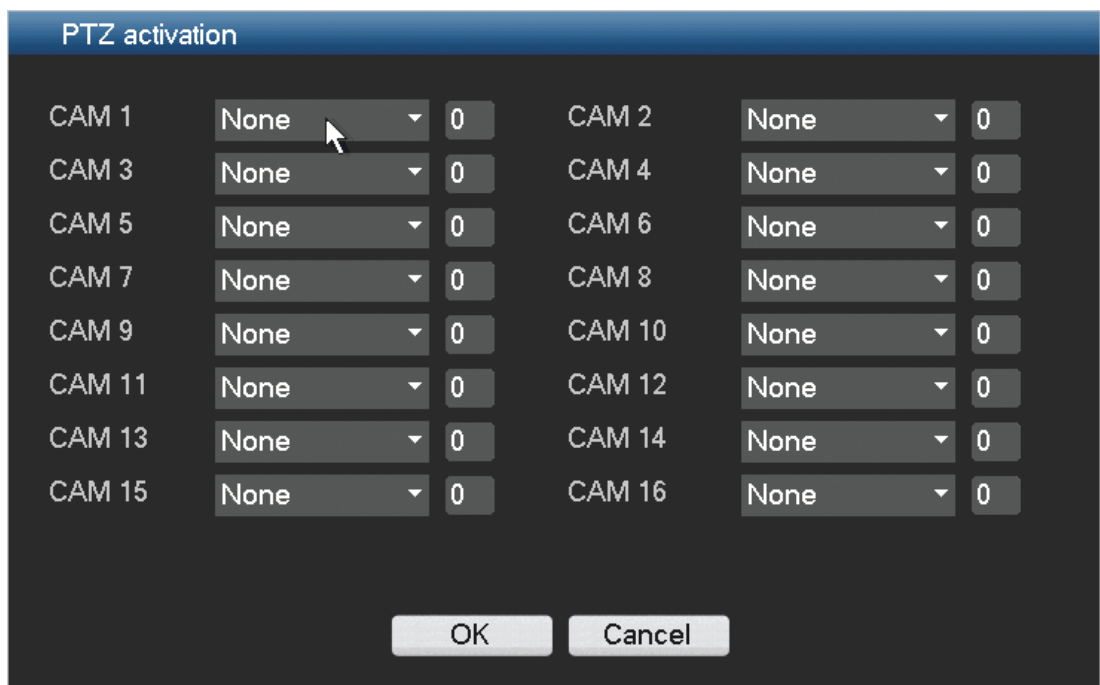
PTZ activation

CAM 1 None 0
CAM 2 None 0
CAM 3 None 0
CAM 4 None 0
CAM 5 None 0
CAM 6 None 0
CAM 7 None 0
CAM 8 None 0
CAM 9 None 0
CAM 10 None 0
CAM 11 None 0
CAM 12 None 0
CAM 13 None 0
CAM 14 None 0
CAM 15 None 0
CAM 16 None 0

OK Cancel